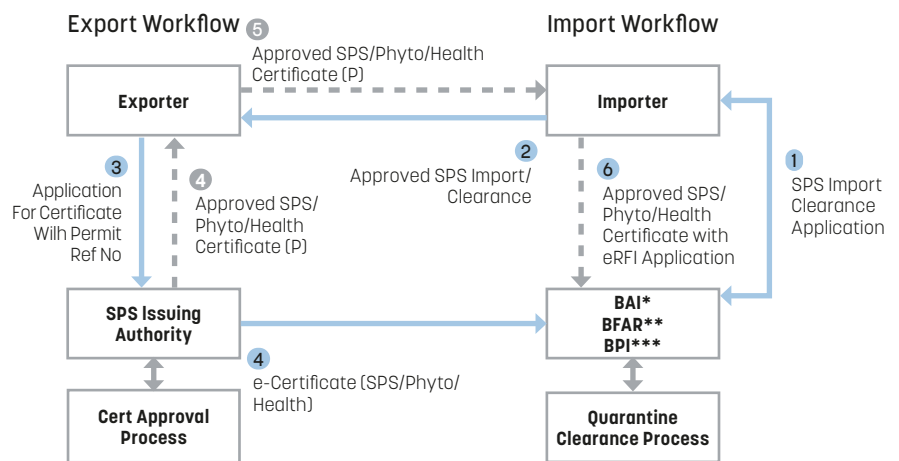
Export Workflow

Import Workflow

5 Approved SPS/Phyto/Health Certificate (P)

Exporter

Importer

2 Approved SPS Import/ Clearance

1 SPS Import Clearance Application

3 Application For Certificate Wilh Permit Ref No

4 Approved SPS/ Phyto/Health Certificate (P)

6 Approved SPS/ Phyto/Health Certificate with eRFI Application

SPS Issuing Authority

BAI*
BFAR**
BPI***

4 e-Certificate (SPS/Phyto/ Health)

Cert Approval Process

Quarantine Clearance Process